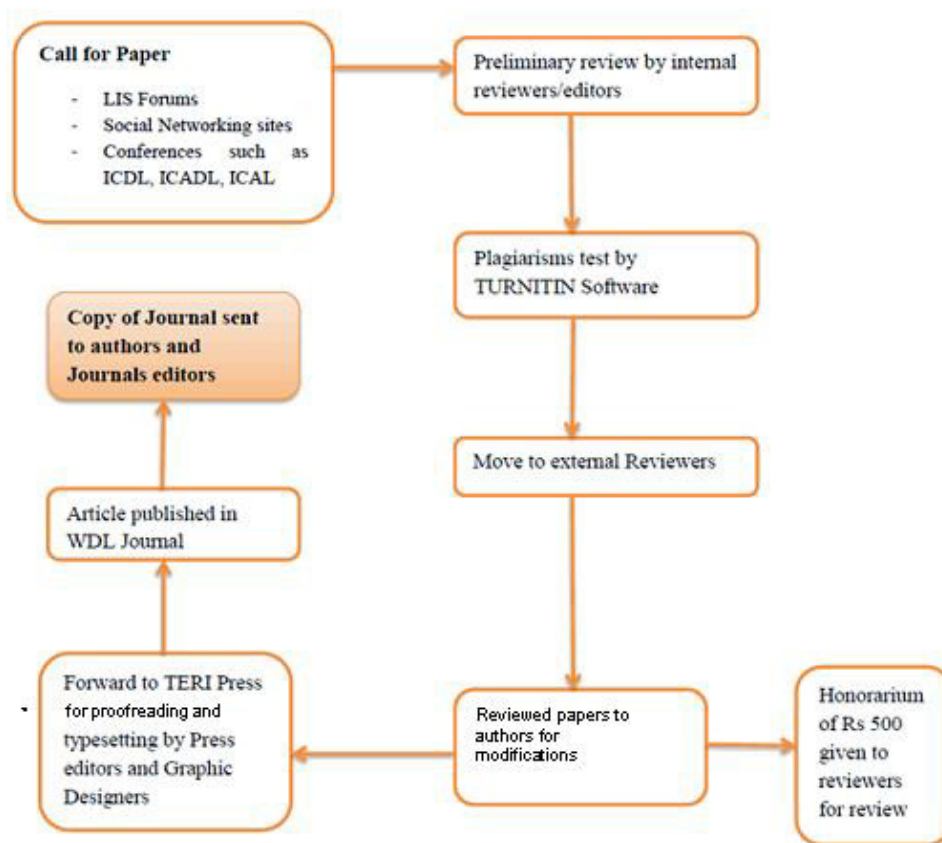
Call for Paper

- LIS Forums
- Social Networking sites
- Conferences such as ICDL, ICADL, ICAL

Preliminary review by internal reviewers/editors

Plagiarisms test by TURNITIN Software

Move to external Reviewers

Reviewed papers to authors for modifications

Honorarium of Rs 500 given to reviewers for review

Forward to TERI Press for proofreading and typesetting by Press editors and Graphic Designers

Article published in WDL Journal

Copy of Journal sent to authors and Journals editors